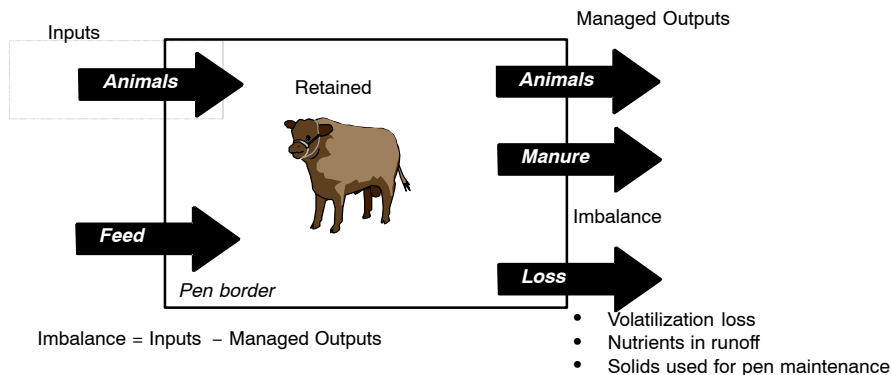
Inputs

Animals

Feed

Retained

Pen border

Managed Outputs

Animals

Manure

Imbalance

Loss

Imbalance = Inputs − Managed Outputs

- Volatilization loss
- Nutrients in runoff
- Solids used for pen maintenance